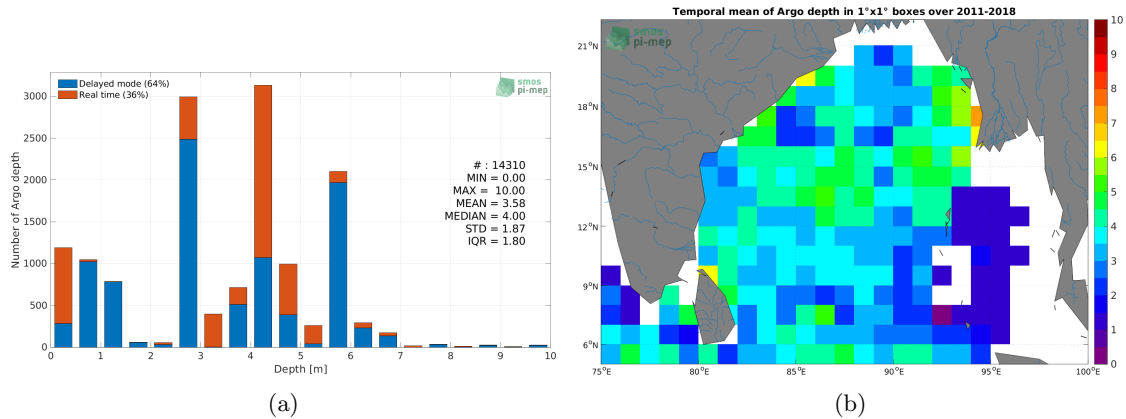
Delayed mode (64%)
Real time (36%)

smos pi-mep

# : 14310
MIN = 0.00
MAX = 10.00
MEAN = 3.58
MEDIAN = 4.00
STD = 1.87
IQR = 1.80

Number of Argo depth

3000
2500
2000
1500
1000
500
0

0 1 2 3 4 5 6 7 8 9 10

Depth [m]

(a)

Temporal mean of Argo depth in 1°x1° boxes over 2011-2018

smos pi-mep

21°N
18°N
15°N
12°N
9°N
6°N

75°E 80°E 85°E 90°E 95°E 100°E

10
9
8
7
6
5
4
3
2
1
0

(b)